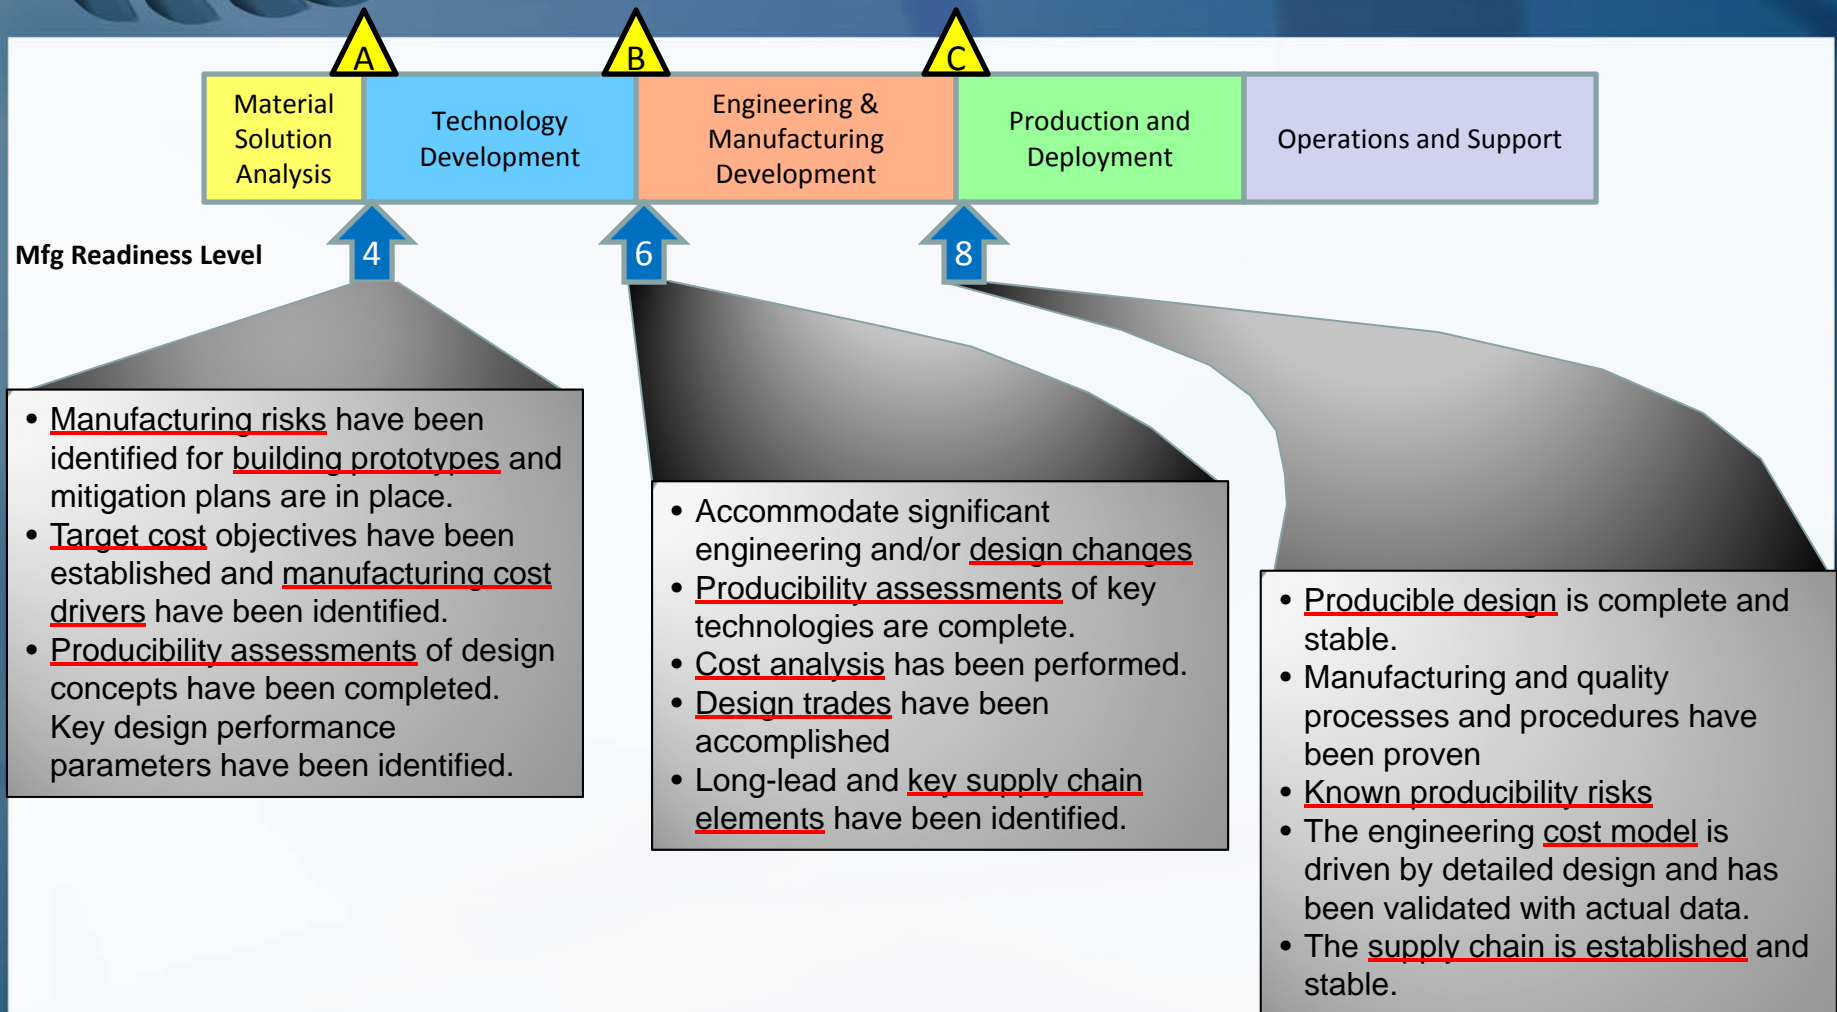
A

B

C

Material Solution Analysis

Technology Development

Engineering & Manufacturing Development

Production and Deployment

Operations and Support

Mfg Readiness Level

4

6

8

• Manufacturing risks have been identified for building prototypes and mitigation plans are in place.
• Target cost objectives have been established and manufacturing cost drivers have been identified.
• Producibility assessments of design concepts have been completed. Key design performance parameters have been identified.

• Accommodate significant engineering and/or design changes
• Producibility assessments of key technologies are complete.
• Cost analysis has been performed.
• Design trades have been accomplished
• Long-lead and key supply chain elements have been identified.

• Producible design is complete and stable.
• Manufacturing and quality processes and procedures have been proven
• Known producibility risks
• The engineering cost model is driven by detailed design and has been validated with actual data.
• The supply chain is established and stable.